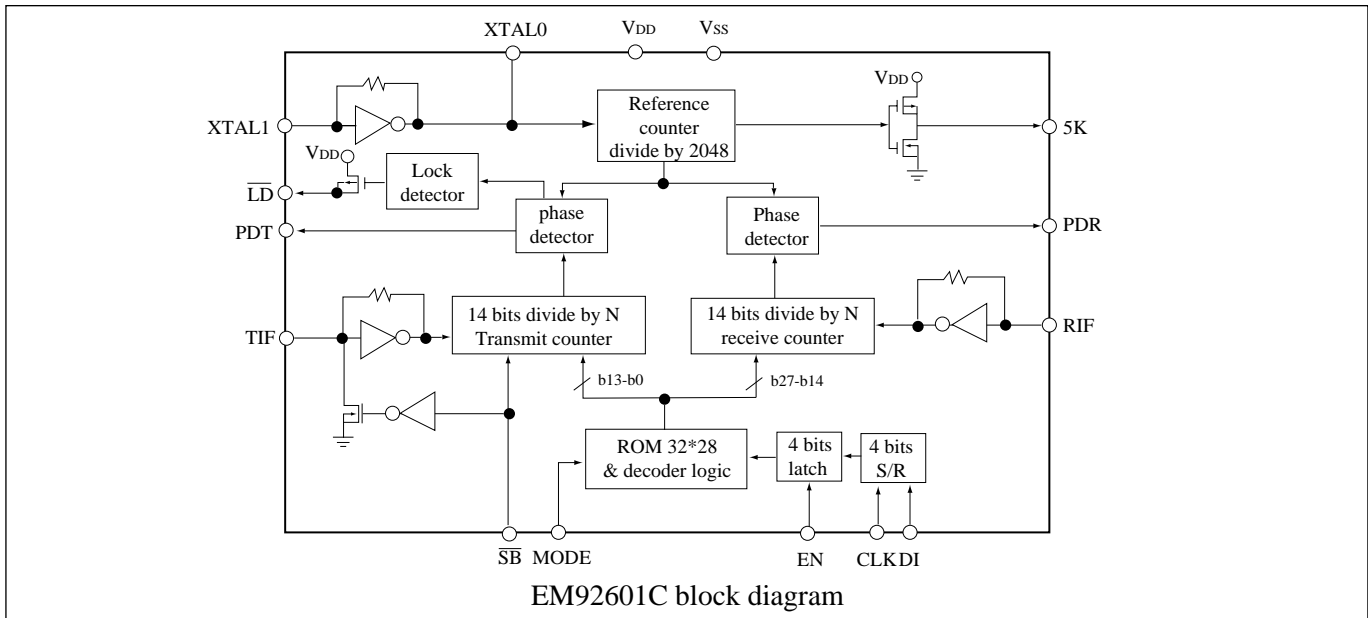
XTAL0 $V_{DD}$ $V_{SS}$

$V_{DD}$

XTAL1

Reference counter divide by 2048

5K

$V_{DD}$

Lock detector

$\overline{LD}$

phase detector

Phase detector

PDR

PDT

14 bits divide by N Transmit counter

14 bits divide by N receive counter

TIF

RIF

b13-b0

b27-b14

ROM 32*28 & decoder logic

4 bits latch

4 bits S/R

$\overline{SB}$ MODE

EN

CLK DI

EM92601C block diagram